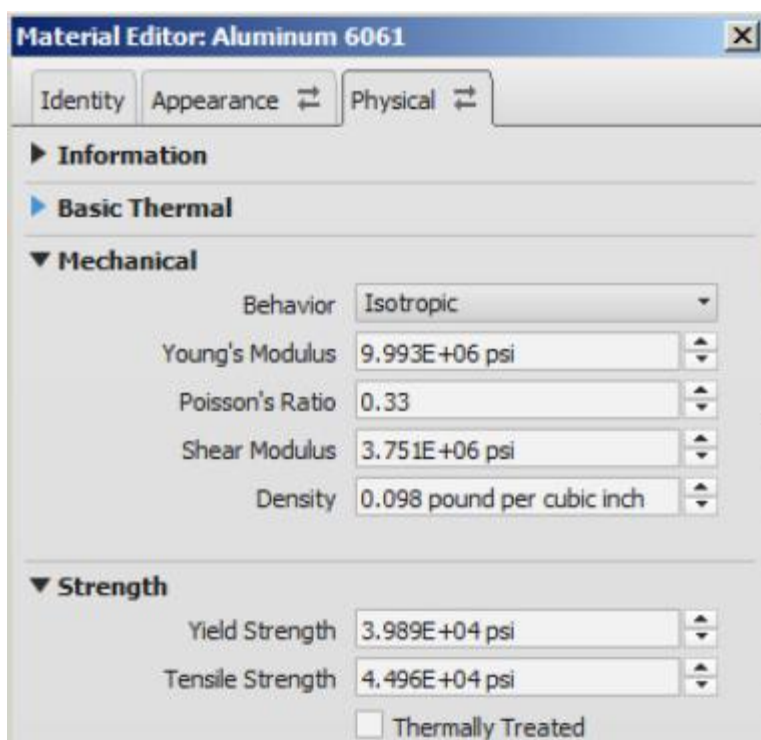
Material Editor: Aluminum 6061

Identity | Appearance | Physical

Information

Basic Thermal

Mechanical

Behavior: Isotropic

Young's Modulus: 9.993E+06 psi

Poisson's Ratio: 0.33

Shear Modulus: 3.751E+06 psi

Density: 0.098 pound per cubic inch

Strength

Yield Strength: 3.989E+04 psi

Tensile Strength: 4.496E+04 psi

Thermally Treated